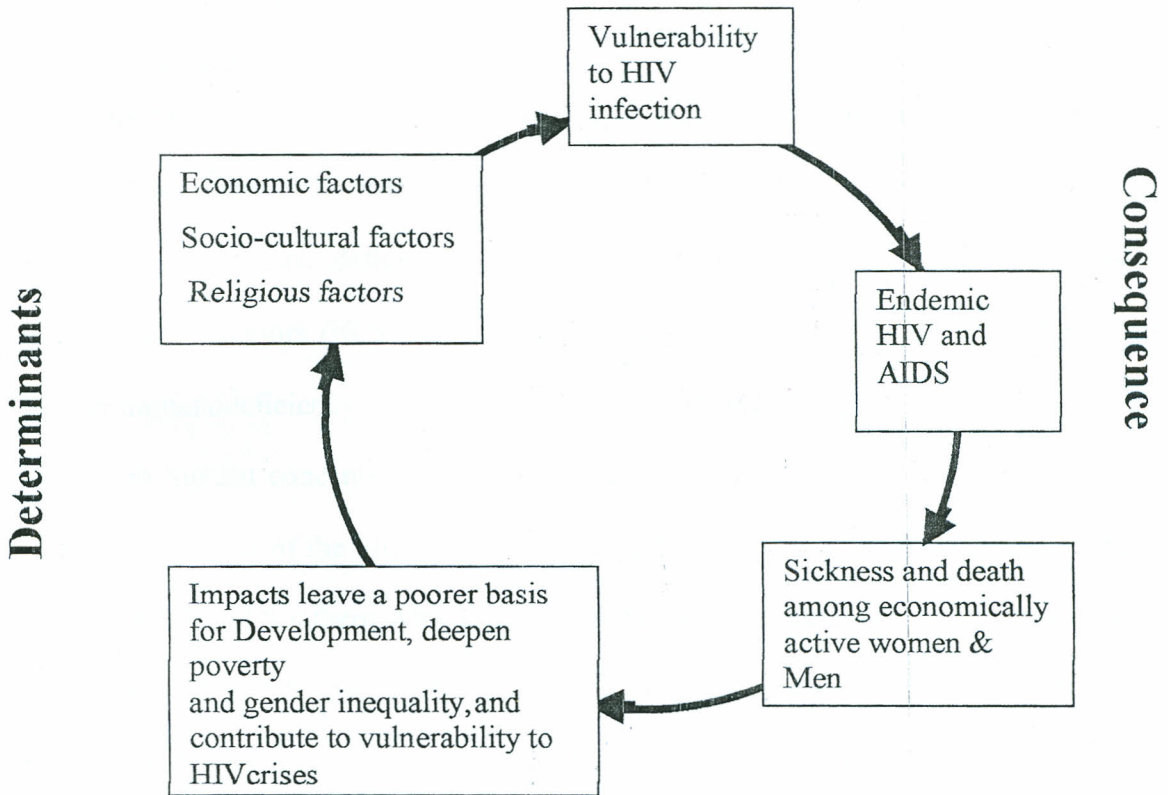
Vulnerability to HIV infection

Economic factors

Socio-cultural factors

Religious factors

Consequence

Determinants

Endemic HIV and AIDS

Sickness and death among economically active women & Men

Impacts leave a poorer basis for Development, deepen poverty
and gender inequality, and contribute to vulnerability to HIVcrises